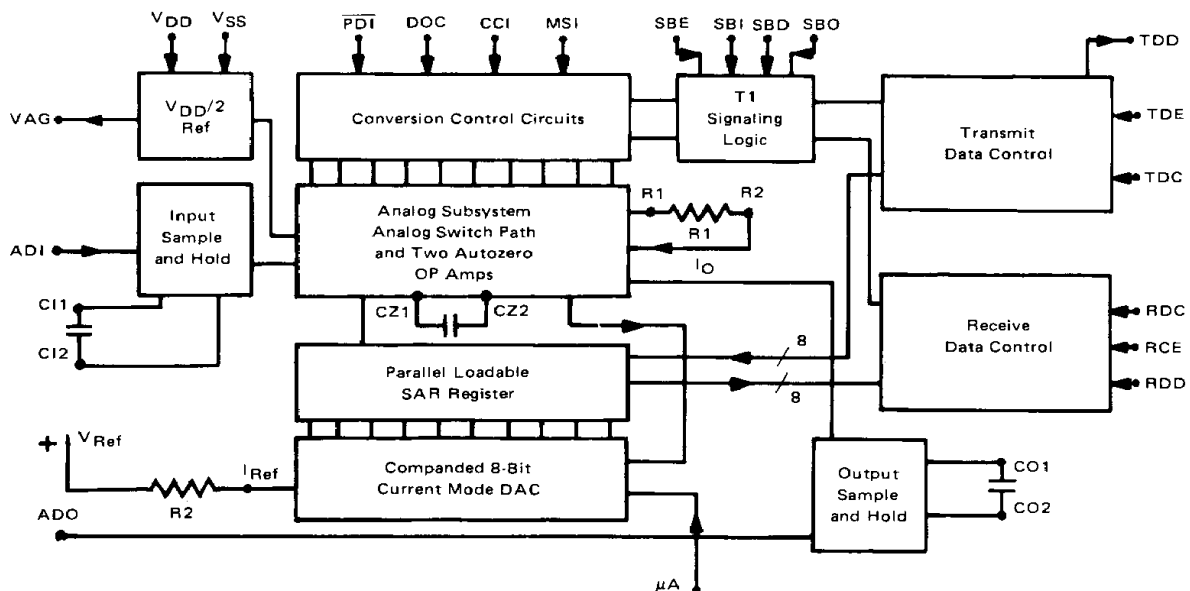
$V_{DD}$ $V_{SS}$

$\overline{PDI}$ DOC CCI MSI

SBE SBI SBD SBO

TDD

VAG

$V_{DD}/2$ Ref

Conversion Control Circuits

T1 Signaling Logic

Transmit Data Control

TDE

TDC

Input Sample and Hold

ADI

Analog Subsystem Analog Switch Path and Two Autozero OP Amps

R1 R2

R1

$I_O$

CI1

CI2

CZ1 CZ2

Receive Data Control

RDC

RCE

RDD

8

8

Parallel Loadable SAR Register

+ $V_{Ref}$

$I_{Ref}$

R2

Companded 8-Bit Current Mode DAC

Output Sample and Hold

CO1

CO2

ADO

$\mu A$